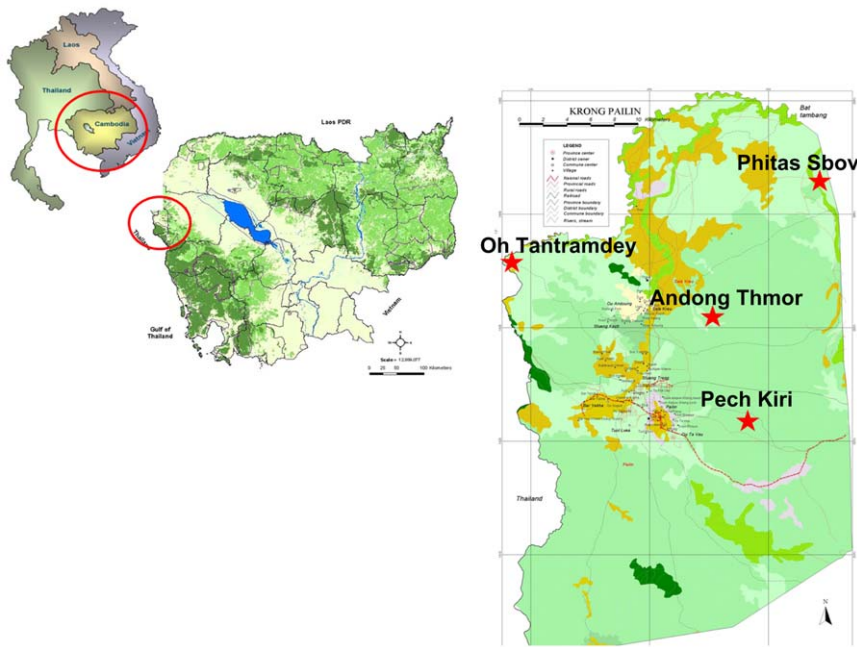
Laos
Thailand
Cambodia
Vietnam

Laos PDR
Thai
Vietnam
Gulf of Thailand
Scale = 1:2,000,077
0 25 50 100 Kilometers

KRONG PAILIN
0 2 4 6 8 10 Kilometers
LEGEND
Province center
District center
Commune center
Village
National roads
Provincial roads
Rural roads
Railroad
Province boundary
District boundary
Commune boundary
Rivers, stream

Bat tambang
Phitas Sbov
Oh Tantramdey
Andong Thmor
Pech Kiri
Ou Andoung
Thailand
N